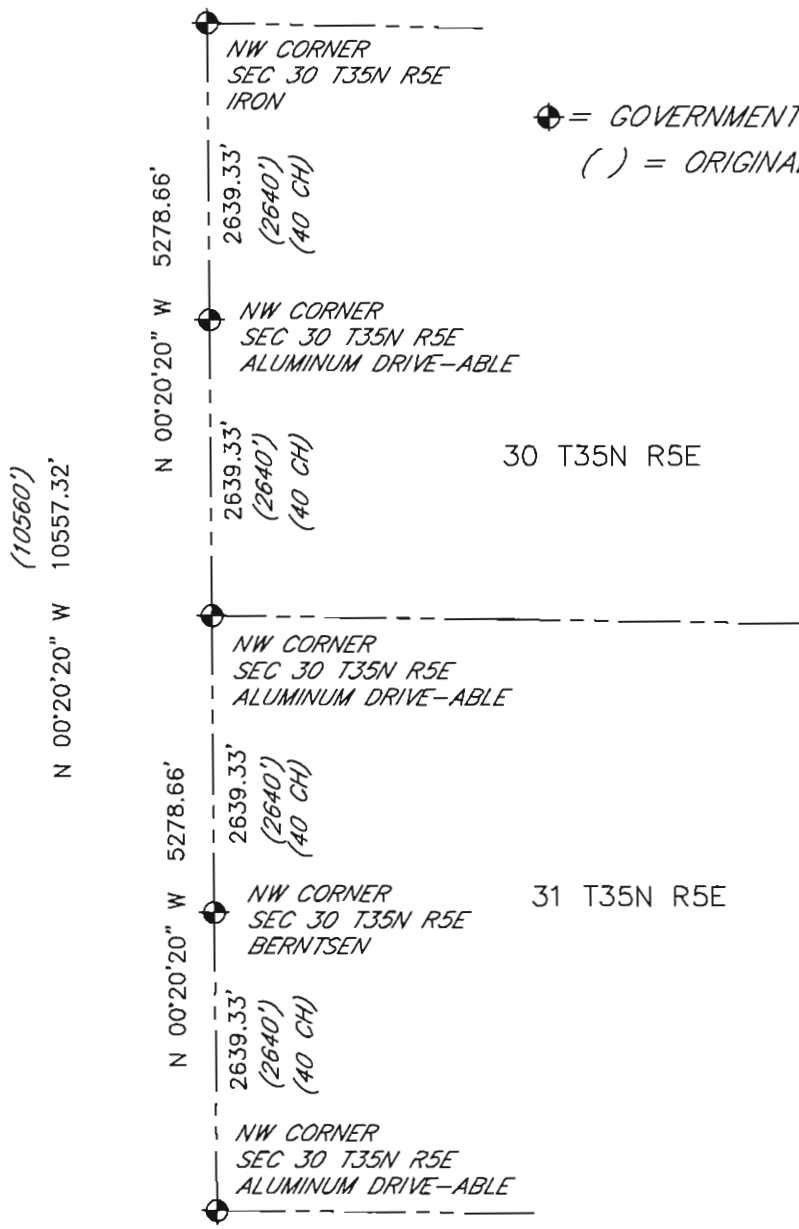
NW CORNER
SEC 30 T35N R5E
IRON

= GOVERNMENT
( ) = ORIGINA

N 00°20'20" W 5278.66'

2639.33'
(2640')
(40 CH)

NW CORNER
SEC 30 T35N R5E
ALUMINUM DRIVE-ABLE

2639.33'
(2640')
(40 CH)

30 T35N R5E

(10560')
N 00°20'20" W 10557.32'

NW CORNER
SEC 30 T35N R5E
ALUMINUM DRIVE-ABLE

N 00°20'20" W 5278.66'

2639.33'
(2640')
(40 CH)

NW CORNER
SEC 30 T35N R5E
BERNTSEN

31 T35N R5E

2639.33'
(2640')
(40 CH)

NW CORNER
SEC 30 T35N R5E
ALUMINUM DRIVE-ABLE